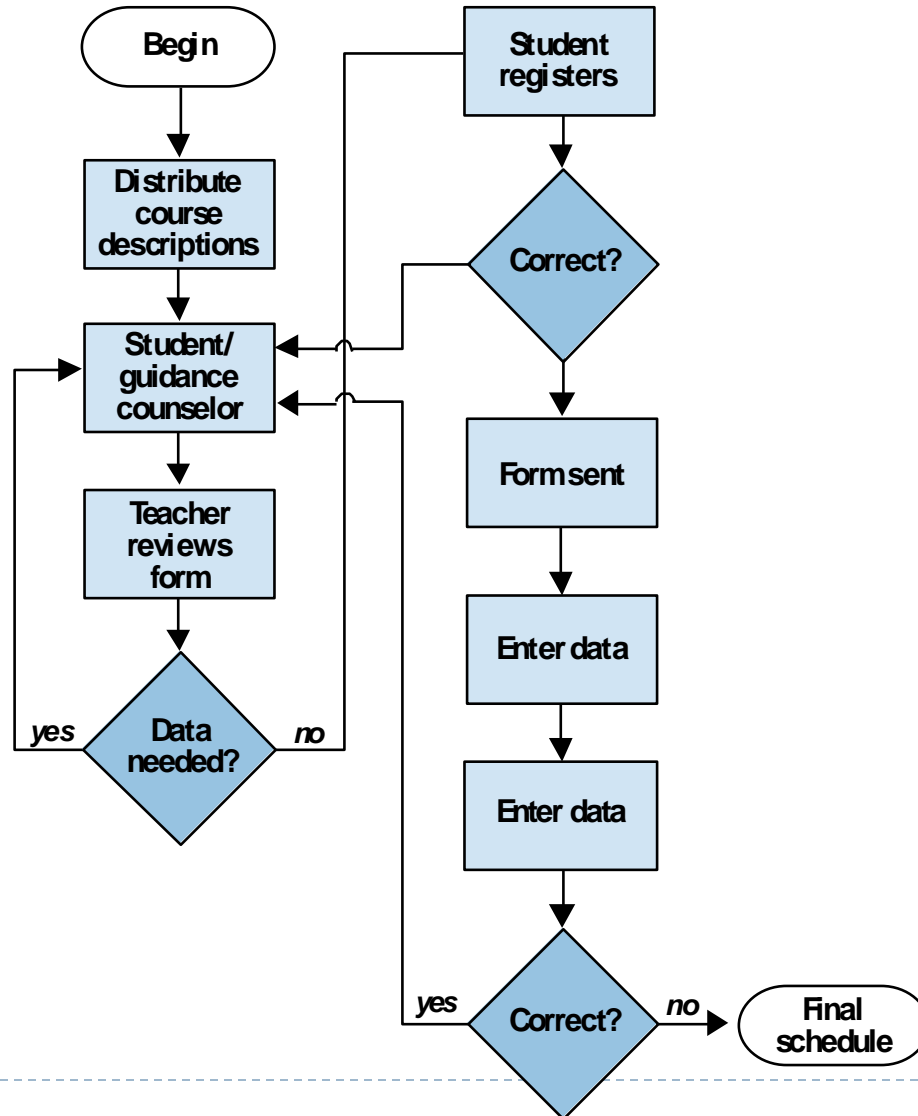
Begin

Distribute course descriptions

Student/ guidance counselor

Teacher reviews form

yes

Data needed?

no

Student registers

Correct?

Form sent

Enter data

Enter data

yes

Correct?

no

Final schedule